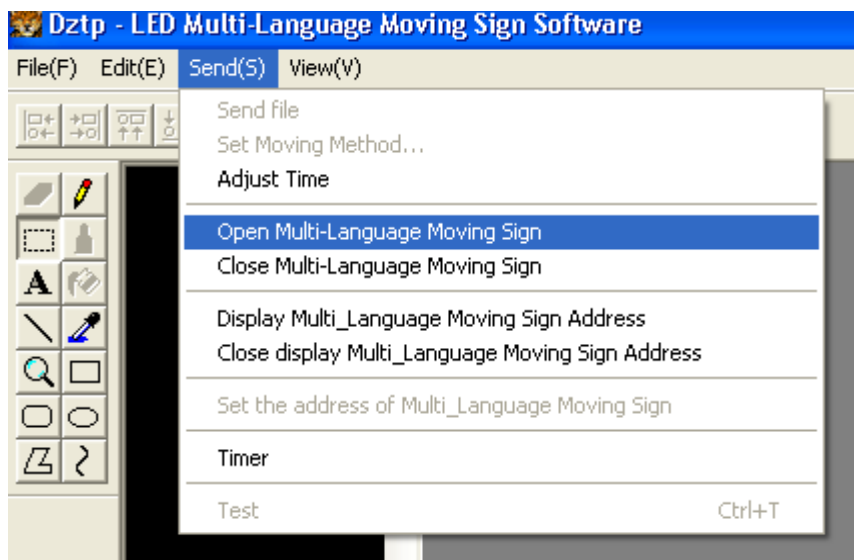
Dztp - LED Multi-Language Moving Sign Software

File(F) Edit(E) Send(S) View(V)

Send file
Set Moving Method...
Adjust Time

Open Multi-Language Moving Sign
Close Multi-Language Moving Sign

Display Multi_Language Moving Sign Address
Close display Multi_Language Moving Sign Address

Set the address of Multi_Language Moving Sign

Timer

Test Ctrl+T